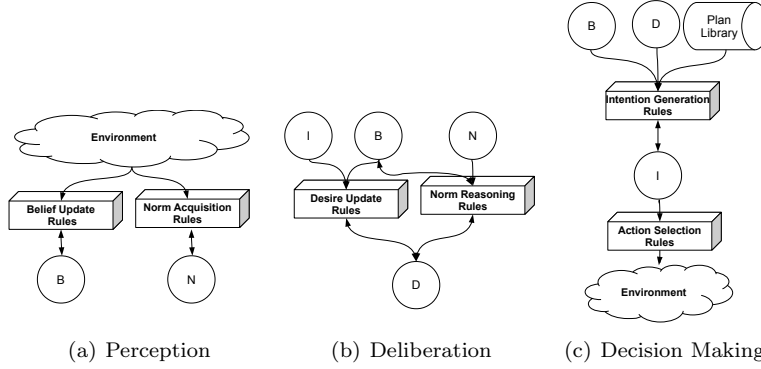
Environment

Belief Update Rules

Norm Acquisition Rules

B

N

(a) Perception

I

B

N

Desire Update Rules

Norm Reasoning Rules

D

(b) Deliberation

B

D

Plan Library

Intention Generation Rules

I

Action Selection Rules

Environment

(c) Decision Making